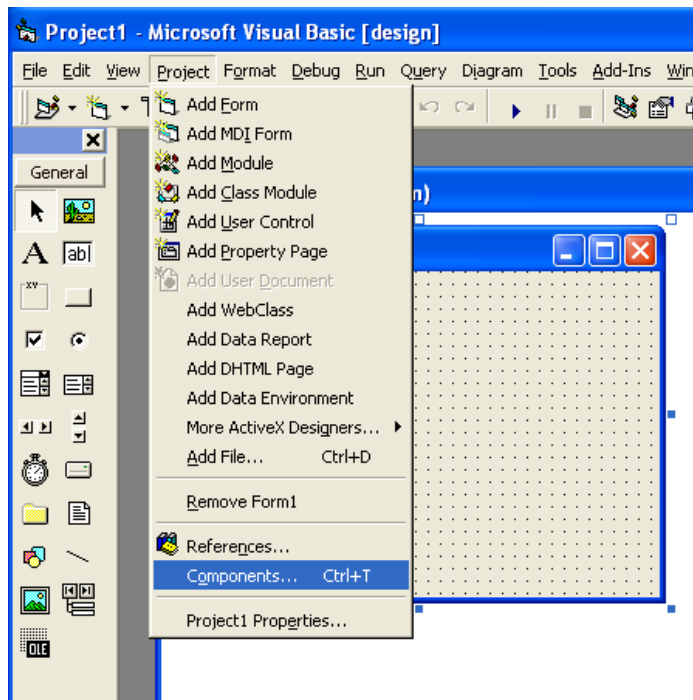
Project1 - Microsoft Visual Basic [design]

File Edit View Project Format Debug Run Query Diagram Tools Add-Ins Win

General

Add Form
Add MDI Form
Add Module
Add Class Module
Add User Control
Add Property Page
Add User Document
Add WebClass
Add Data Report
Add DHTML Page
Add Data Environment
More ActiveX Designers...
Add File... Ctrl+D
Remove Form1
References...
Components... Ctrl+T
Project1 Properties...

n)

OLE